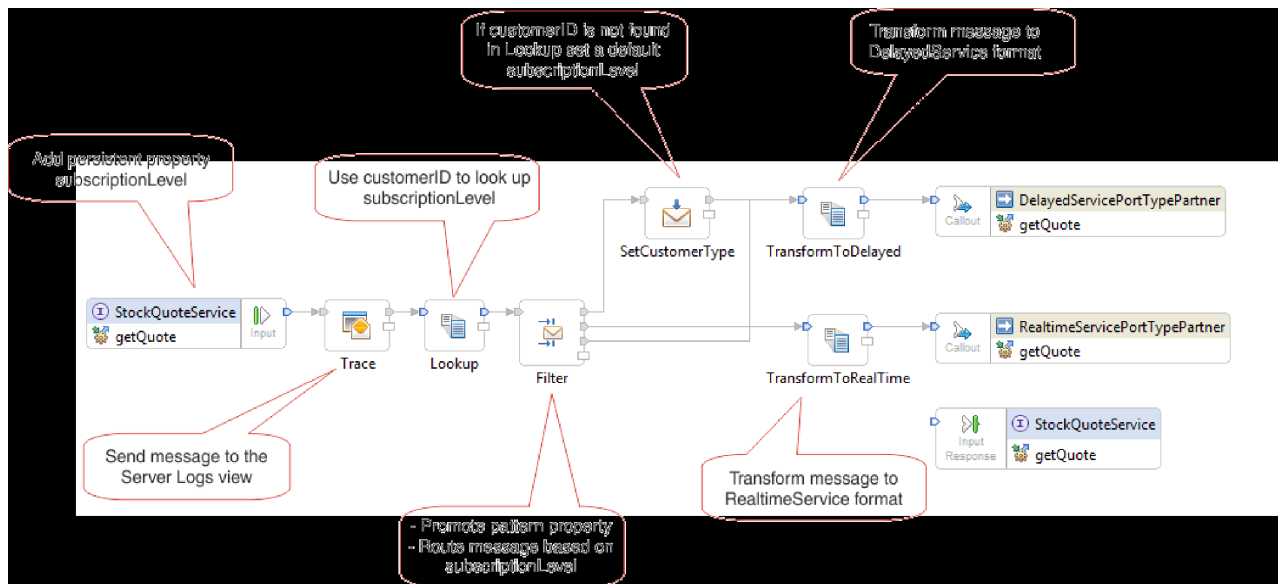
If customerID is not found in Lookup set a default subscriptionLevel

Transform message to DelayedService format

Add persistent property subscriptionLevel

Use customerID to look up subscriptionLevel

SetCustomerType

TransformToDelayed

Callout

DelayedServicePortTypePartner

getQuote

StockQuoteService

getQuote

Input

Trace

Lookup

Filter

TransformToRealTime

Callout

RealtimeServicePortTypePartner

getQuote

Input Response

StockQuoteService

getQuote

Send message to the Server Logs view

Transform message to RealtimeService format

- Promote pattern property
- Routs message based on subscriptionLevel